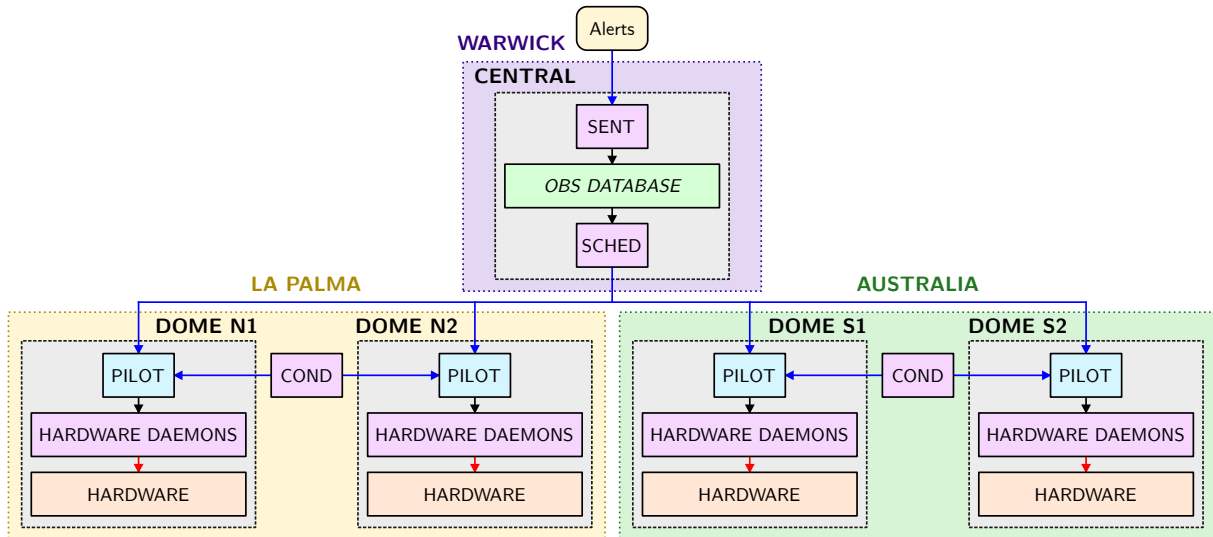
Alerts

WARWICK

CENTRAL

SENT

OBS DATABASE

SCHED

LA PALMA

AUSTRALIA

DOME N1

DOME N2

PILOT

COND

PILOT

HARDWARE DAEMONS

HARDWARE DAEMONS

HARDWARE

HARDWARE

DOME S1

DOME S2

PILOT

COND

PILOT

HARDWARE DAEMONS

HARDWARE DAEMONS

HARDWARE

HARDWARE